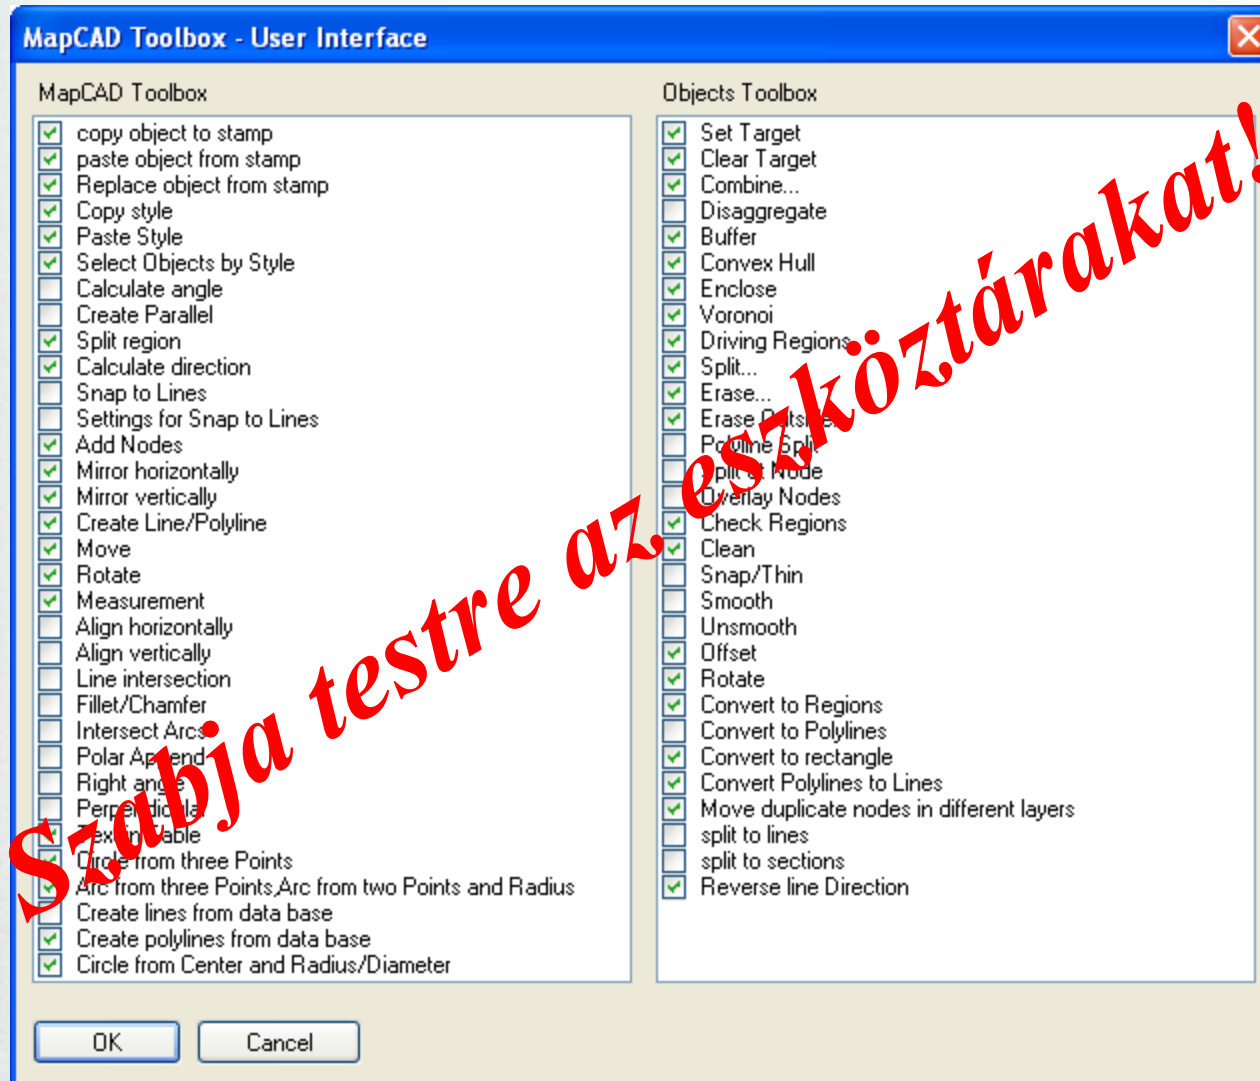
MapCAD Toolbox - User Interface

MapCAD Toolbox

copy object to stamp
paste object from stamp
Replace object from stamp
Copy style
Paste Style
Select Objects by Style
Calculate angle
Create Parallel
Split region
Calculate direction
Snap to Lines
Settings for Snap to Lines
Add Nodes
Mirror horizontally
Mirror vertically
Create Line/Polyline
Move
Rotate
Measurement
Align horizontally
Align vertically
Line intersection
Fillet/Chamfer
Intersect Arcs
Polar Ap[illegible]end
Right ang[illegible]
Perpe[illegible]
Tex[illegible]able
Circ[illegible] from three Points
Arc from three Points,Arc from two Points and Radius
Create lines from data base
Create polylines from data base
Circle from Center and Radius/Diameter

Objects Toolbox

Set Target
Clear Target
Combine...
Disaggregate
Buffer
Convex Hull
Enclose
Voronoi
Driving Regions
Split...
Erase...
Erase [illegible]
P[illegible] Spl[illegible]
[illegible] Node
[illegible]erlay Nodes
Check Regions
Clean
Snap/Thin
Smooth
Unsmooth
Offset
Rotate
Convert to Regions
Convert to Polylines
Convert to rectangle
Convert Polylines to Lines
Move duplicate nodes in different layers
split to lines
split to sections
Reverse line Direction

OK
Cancel

Szabja testre az eszköztárakat!